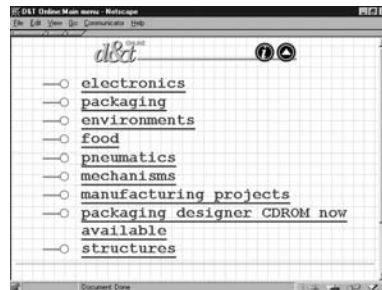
D&T Online Main menu - Netscape
File Edit View Go Communicator Help

d&t online

electronics
packaging
environments
food
pneumatics
mechanisms
manufacturing projects
packaging designer CDROM now available
structures

Document: Done